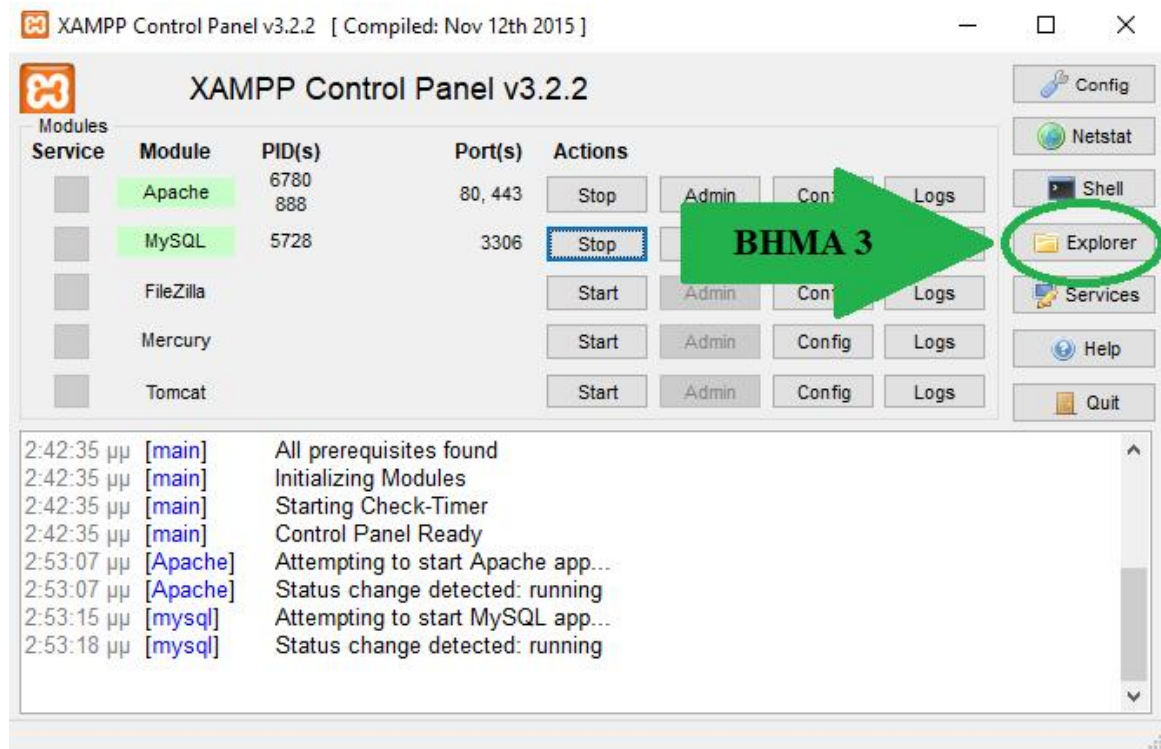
XAMPP Control Panel v3.2.2 [ Compiled: Nov 12th 2015 ]

XAMPP Control Panel v3.2.2

Config
Netstat
Shell
Explorer
Services
Help
Quit

Modules

| Service | Module | PID(s) | Port(s) | Actions | | | |
|---|---|---|---|---|---|---|---|
| | Apache | 6780 888 | 80, 443 | Stop | Admin | Con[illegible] | Logs |
| | MySQL | 5728 | 3306 | Stop | | | |
| | FileZilla | | | Start | Admin | Con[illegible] | Logs |
| | Mercury | | | Start | Admin | Config | Logs |
| | Tomcat | | | Start | Admin | Config | Logs |

BHMA 3

2:42:35 μμ [main] All prerequisites found
2:42:35 μμ [main] Initializing Modules
2:42:35 μμ [main] Starting Check-Timer
2:42:35 μμ [main] Control Panel Ready
2:53:07 μμ [Apache] Attempting to start Apache app...
2:53:07 μμ [Apache] Status change detected: running
2:53:15 μμ [mysql] Attempting to start MySQL app...
2:53:18 μμ [mysql] Status change detected: running